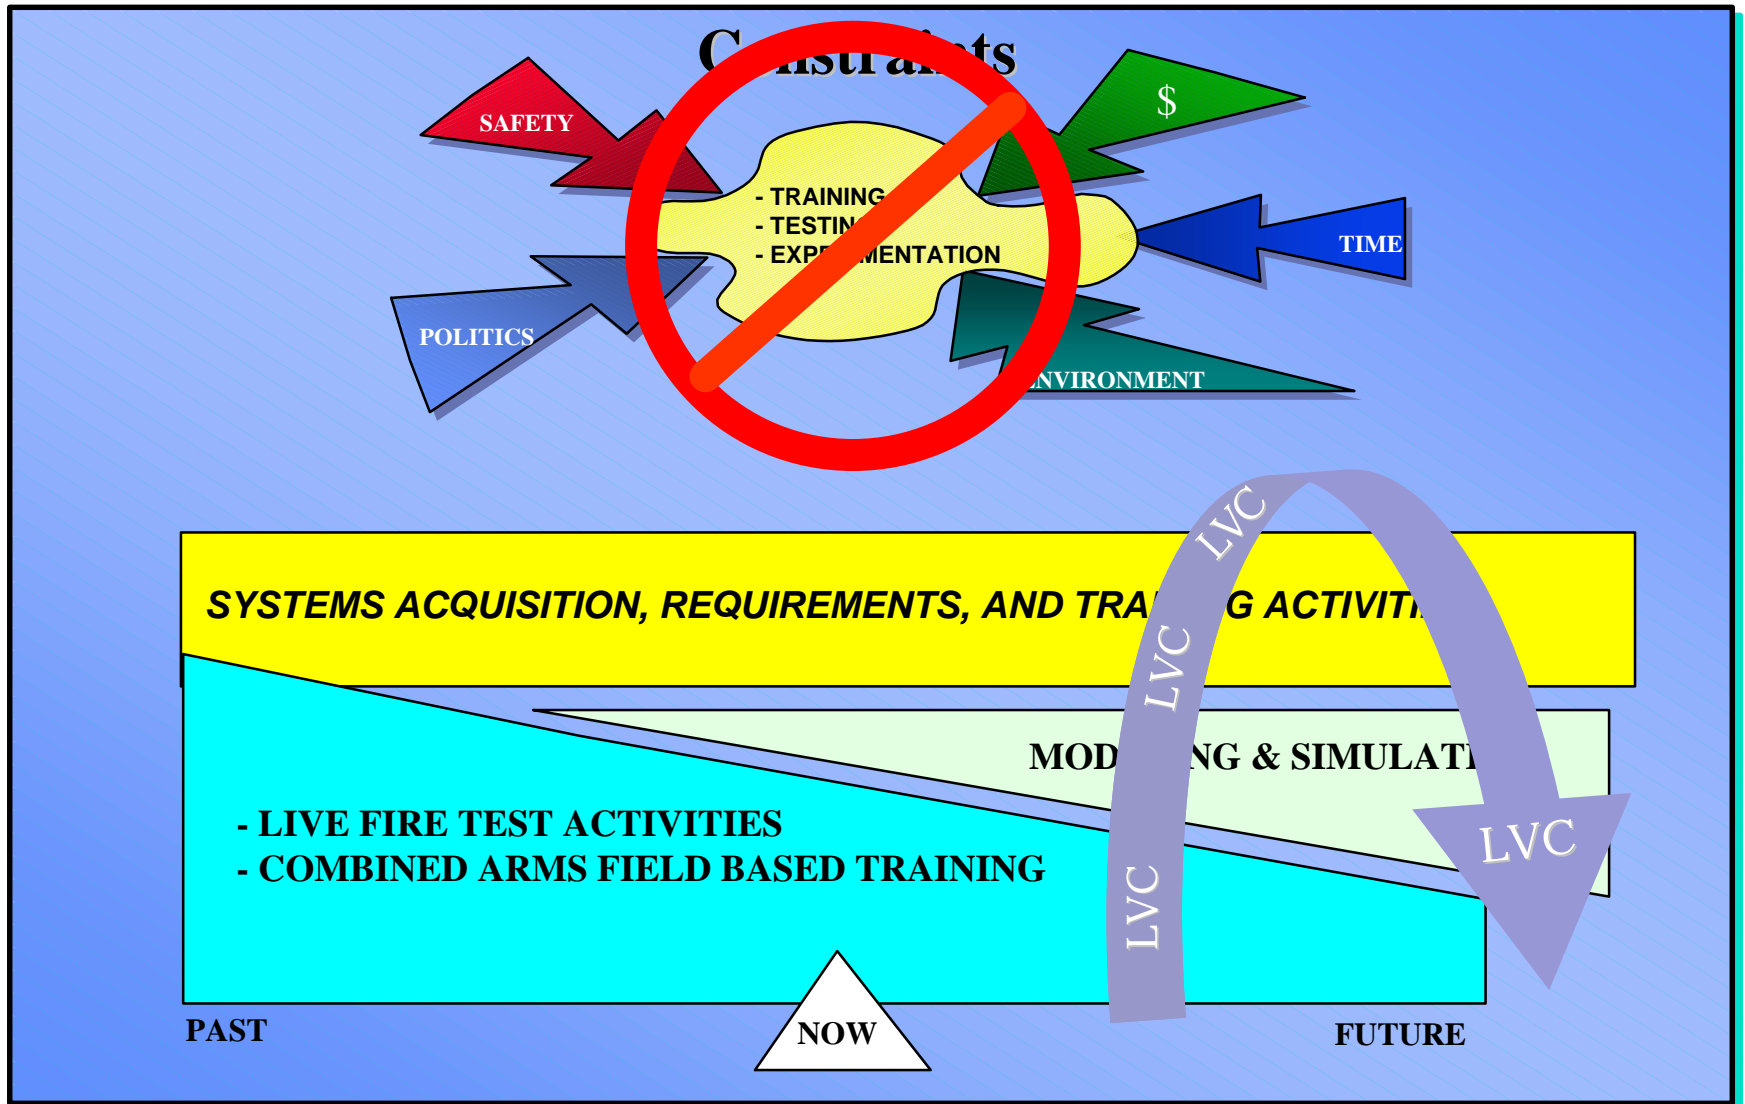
C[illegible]nstr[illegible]ts

SAFETY

$

- TRAINING
- TESTIN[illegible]
- EXP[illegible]MENTATION

TIME

POLITICS

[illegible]NVIRONMENT

LVC

SYSTEMS ACQUISITION, REQUIREMENTS, AND TRA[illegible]G ACTIVITI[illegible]

LVC

MOD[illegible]NG & SIMULATI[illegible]

- LIVE FIRE TEST ACTIVITIES
- COMBINED ARMS FIELD BASED TRAINING

LVC

LVC

PAST

NOW

FUTURE